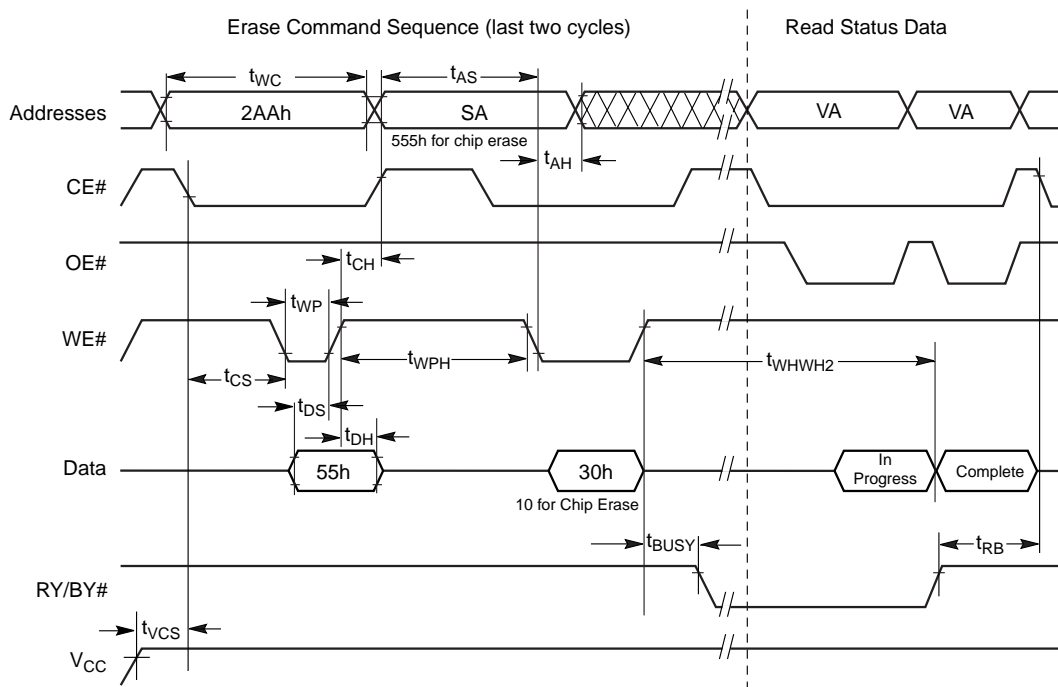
Erase Command Sequence (last two cycles)

Read Status Data

$t_{WC}$

$t_{AS}$

Addresses

2AAh

SA

VA

VA

555h for chip erase

$t_{AH}$

CE#

OE#

$t_{CH}$

$t_{WP}$

WE#

$t_{WPH}$

$t_{WHWH2}$

$t_{CS}$

$t_{DS}$

$t_{DH}$

Data

55h

30h

In Progress

Complete

10 for Chip Erase

$t_{BUSY}$

$t_{RB}$

RY/BY#

$t_{VCS}$

$V_{CC}$